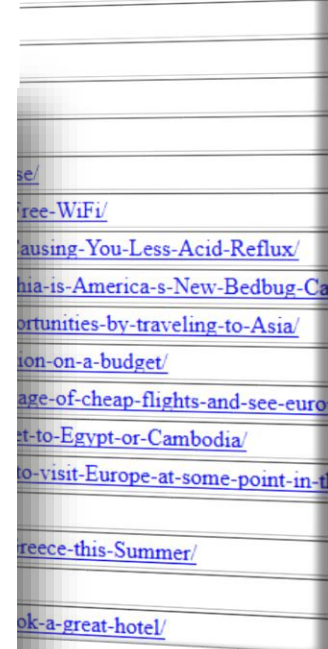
se/
Free-WiFi/
Causing-You-Less-Acid-Reflux/
hia-is-America-s-New-Bedbug-Ca
ortunities-by-traveling-to-Asia/
ion-on-a-budget/
age-of-cheap-flights-and-see-euro
et-to-Egypt-or-Cambodia/
to-visit-Europe-at-some-point-in-t
reece-this-Summer/
ok-a-great-hotel/